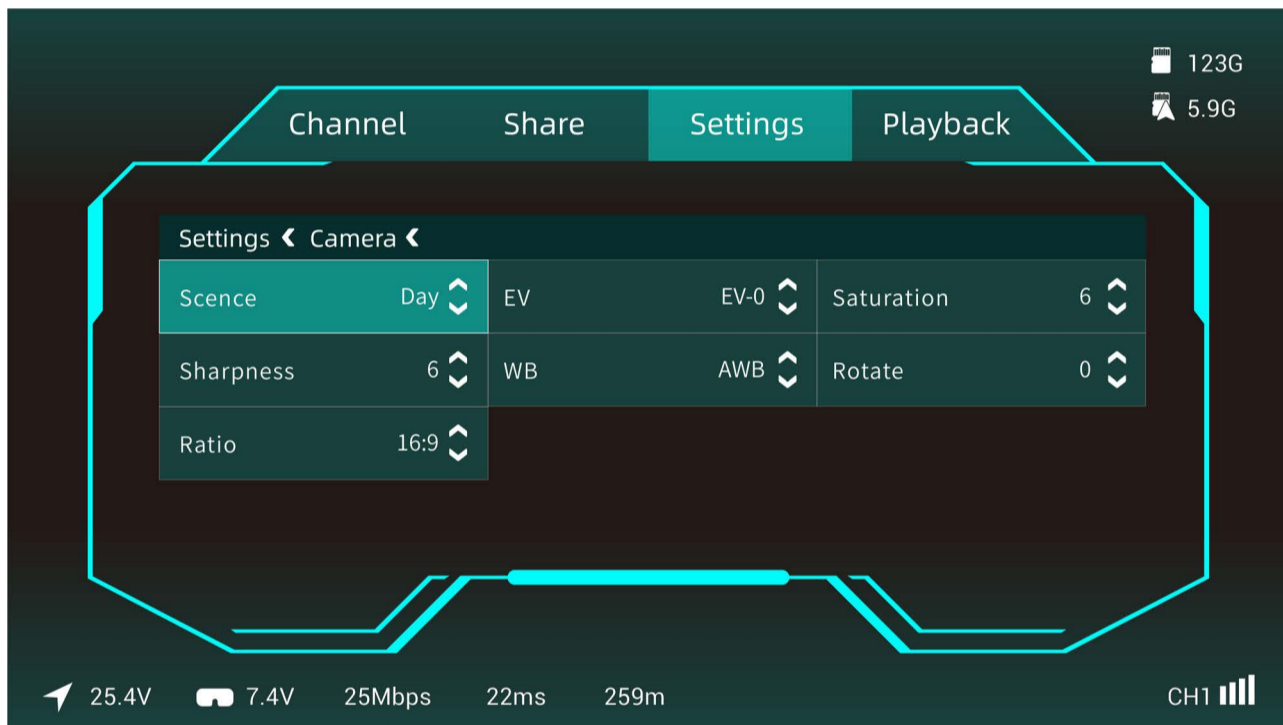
123G
5.9G

Channel Share Settings Playback

Settings ❮ Camera ❮

| Scence Day | EV EV-0 | Saturation 6 |
|---|---|---|
| Sharpness 6 | WB AWB | Rotate 0 |
| Ratio 16:9 | | |

25.4V 7.4V 25Mbps 22ms 259m CH1